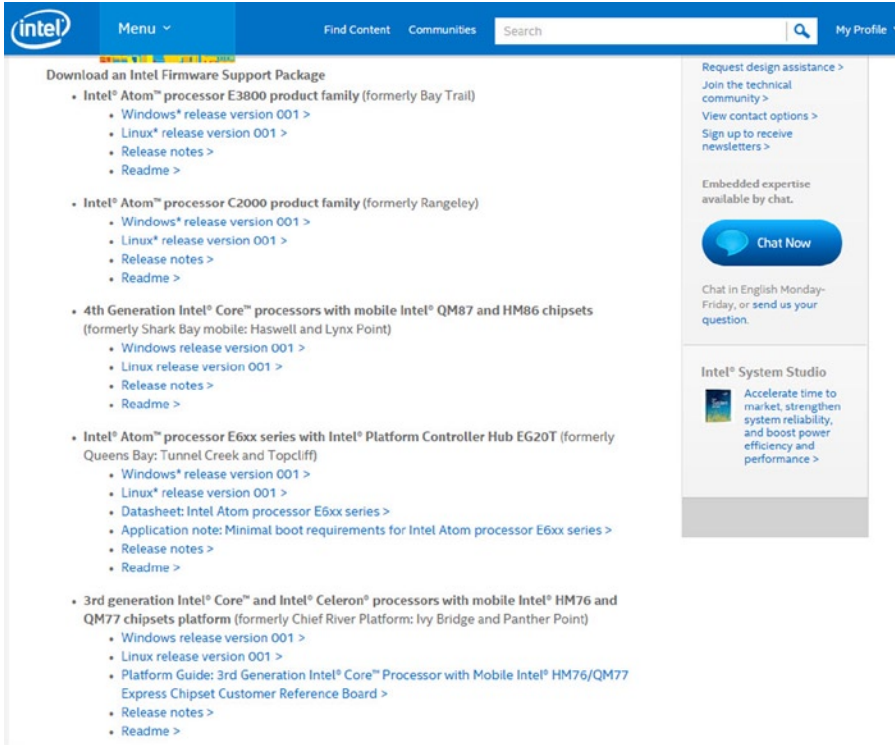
intel

Menu ˅

Find Content

Communities

Search

My Profile

Download an Intel Firmware Support Package

- Intel® Atom™ processor E3800 product family (formerly Bay Trail)
  - Windows* release version 001 >
  - Linux* release version 001 >
  - Release notes >
  - Readme >
- Intel® Atom™ processor C2000 product family (formerly Rangeley)
  - Windows* release version 001 >
  - Linux* release version 001 >
  - Release notes >
  - Readme >
- 4th Generation Intel® Core™ processors with mobile Intel® QM87 and HM86 chipsets (formerly Shark Bay mobile: Haswell and Lynx Point)
  - Windows release version 001 >
  - Linux release version 001 >
  - Release notes >
  - Readme >
- Intel® Atom™ processor E6xx series with Intel® Platform Controller Hub EG20T (formerly Queens Bay: Tunnel Creek and Topcliff)
  - Windows* release version 001 >
  - Linux* release version 001 >
  - Datasheet: Intel Atom processor E6xx series >
  - Application note: Minimal boot requirements for Intel Atom processor E6xx series >
  - Release notes >
  - Readme >
- 3rd generation Intel® Core™ and Intel® Celeron® processors with mobile Intel® HM76 and QM77 chipsets platform (formerly Chief River Platform: Ivy Bridge and Panther Point)
  - Windows release version 001 >
  - Linux release version 001 >
  - Platform Guide: 3rd Generation Intel® Core™ Processor with Mobile Intel® HM76/QM77 Express Chipset Customer Reference Board >
  - Release notes >
  - Readme >

Request design assistance >
Join the technical community >
View contact options >
Sign up to receive newsletters >

Embedded expertise available by chat.

Chat Now

Chat in English Monday-Friday, or send us your question.

Intel® System Studio

Accelerate time to market, strengthen system reliability, and boost power efficiency and performance >